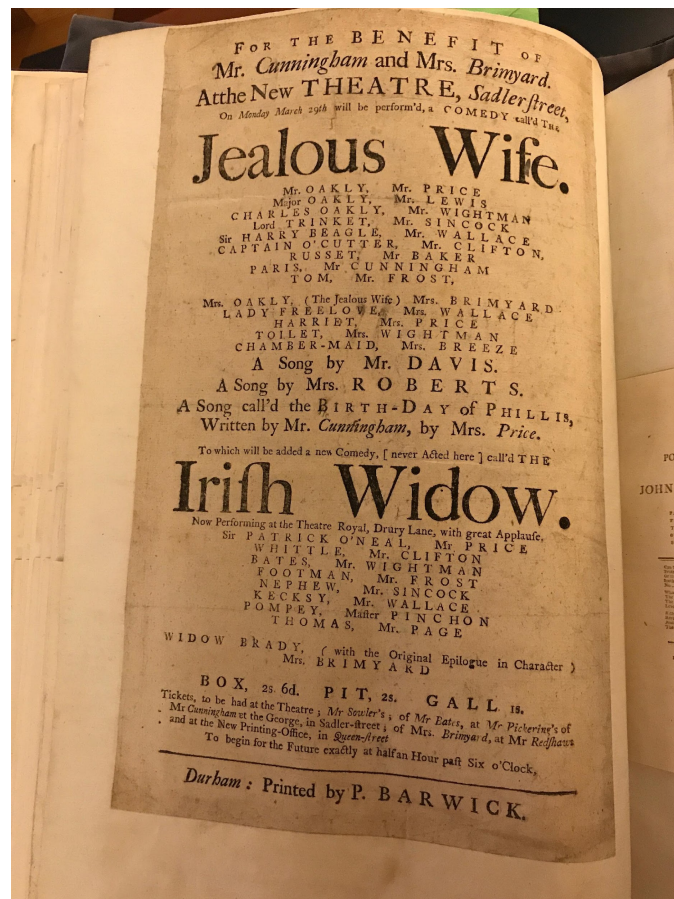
FOR THE BENEFIT OF
Mr. Cunningham and Mrs. Brimyard.
At the New THEATRE, Sadler street,
On Monday March 29th will be perform'd, a COMEDY call'd THE

Jealous Wife.

Mr. OAKLY, Mr. PRICE
Major OAKLY, Mr. LEWIS
CHARLES OAKLY, Mr. WIGHTMAN
Lord TRINKET, Mr. SINCOCK
Sir HARRY BEAGLE, Mr. WALLACE
CAPTAIN O'CUTTER, Mr. CLIFTON,
RUSSET, Mr. BAKER
PARIS, Mr. CUNNINGHAM
TOM, Mr. FROST,

Mrs. OAKLY, (The Jealous Wife) Mrs. BRIMYARD
LADY FREELOVE, Mrs. WALLACE
HARRIET, Mrs. PRICE
TOILET, Mrs. WIGHTMAN
CHAMBER-MAID, Mrs. BREEZE

A Song by Mr. DAVIS.
A Song by Mrs. ROBERTS.
A Song call'd the BIRTH-DAY of PHILLIS,
Written by Mr. Cunningham, by Mrs. Price.

To which will be added a new Comedy, [never Acted here] call'd THE

Irish Widow.

Now Performing at the Theatre Royal, Drury Lane, with great Applause,
Sir PATRICK O'NEAL, Mr. PRICE
WHITTLE, Mr. CLIFTON
BATES, Mr. WIGHTMAN
FOOTMAN, Mr. FROST
NEPHEW, Mr. SINCOCK
KECKSY, Mr. WALLACE
POMPEY, Master PINCHON
THOMAS, Mr. PAGE

WIDOW BRADY, (with the Original Epilogue in Character)
Mrs. BRIMYARD

BOX, 2s. 6d. PIT, 2s. GALL. 1s.
Tickets, to be had at the Theatre; Mr Sowler's; of Mr Bates, at Mr Pickering's of Mr Cunningham at the George, in Sadler-street; of Mrs. Brimyard, at Mr Redshaw's and at the New Printing-Office, in Queen-street
To begin for the Future exactly at half an Hour past Six o'Clock.

Durham: Printed by P. BARWICK.

PO
JOHN